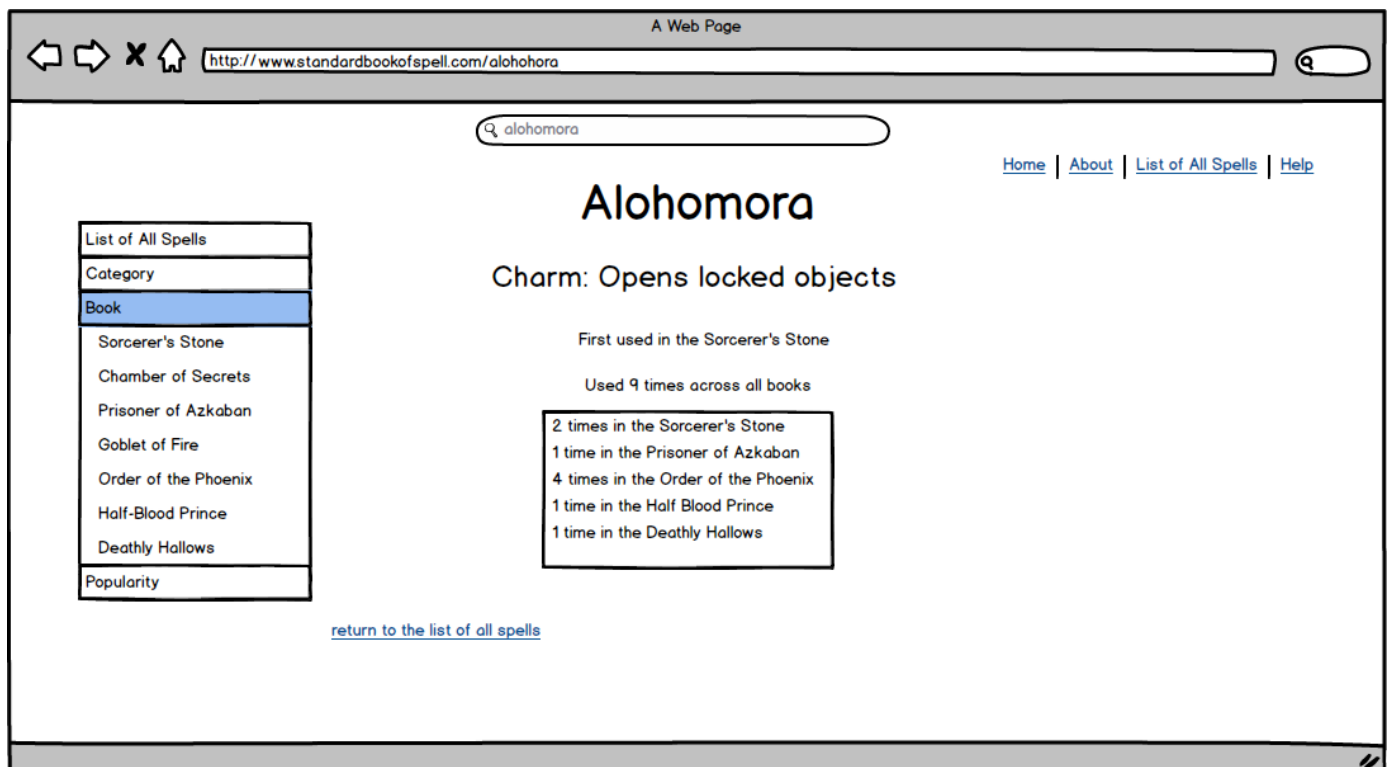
A Web Page

http://www.standardbookofspell.com/alohohora

alohomora

Home | About | List of All Spells | Help

Alohomora

List of All Spells
Category
Book
Sorcerer's Stone
Chamber of Secrets
Prisoner of Azkaban
Goblet of Fire
Order of the Phoenix
Half-Blood Prince
Deathly Hallows
Popularity

Charm: Opens locked objects

First used in the Sorcerer's Stone

Used 9 times across all books

2 times in the Sorcerer's Stone
1 time in the Prisoner of Azkaban
4 times in the Order of the Phoenix
1 time in the Half Blood Prince
1 time in the Deathly Hallows

return to the list of all spells